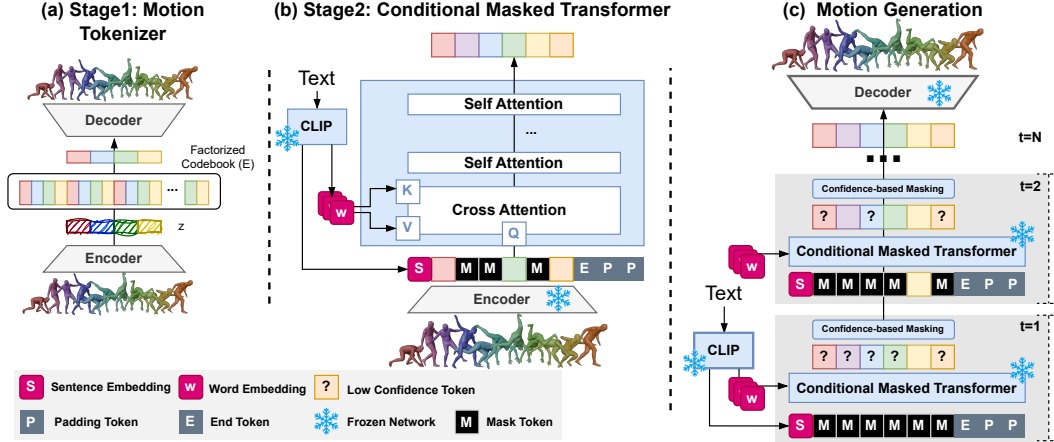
(a) Stage1: Motion Tokenizer

Decoder

Factorized Codebook (E)

...

z

Encoder

(b) Stage2: Conditional Masked Transformer

Text

CLIP

Self Attention

...

Self Attention

K

w

V

Cross Attention

Q

S M M M E P P

Encoder

(c) Motion Generation

Decoder

t=N

Confidence-based Masking

t=2

? ? ?

w

Conditional Masked Transformer

S M M M M E P P

Text

Confidence-based Masking

t=1

CLIP

? ? ? ?

w

Conditional Masked Transformer

S M M M M M M E P P

S Sentence Embedding
w Word Embedding
? Low Confidence Token
P Padding Token
E End Token
Frozen Network
M Mask Token